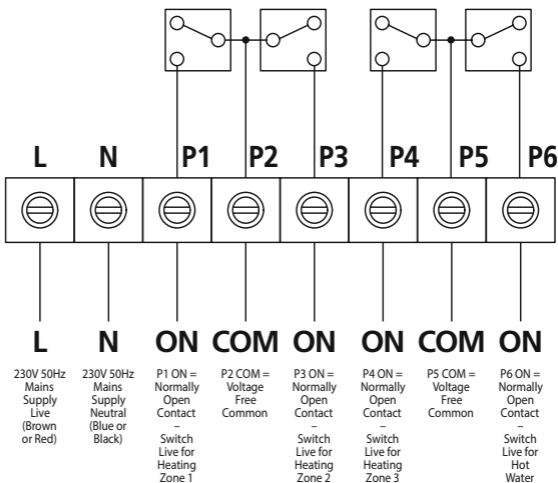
L N P1 P2 P3 P4 P5 P6

L N ON COM ON ON COM ON

230V 50Hz Mains Supply Live (Brown or Red)

230V 50Hz Mains Supply Neutral (Blue or Black)

P1 ON = Normally Open Contact – Switch Live for Heating Zone 1

P2 COM = Voltage Free Common

P3 ON = Normally Open Contact – Switch Live for Heating Zone 2

P4 ON = Normally Open Contact – Switch Live for Heating Zone 3

P5 COM = Voltage Free Common

P6 ON = Normally Open Contact – Switch Live for Hot Water